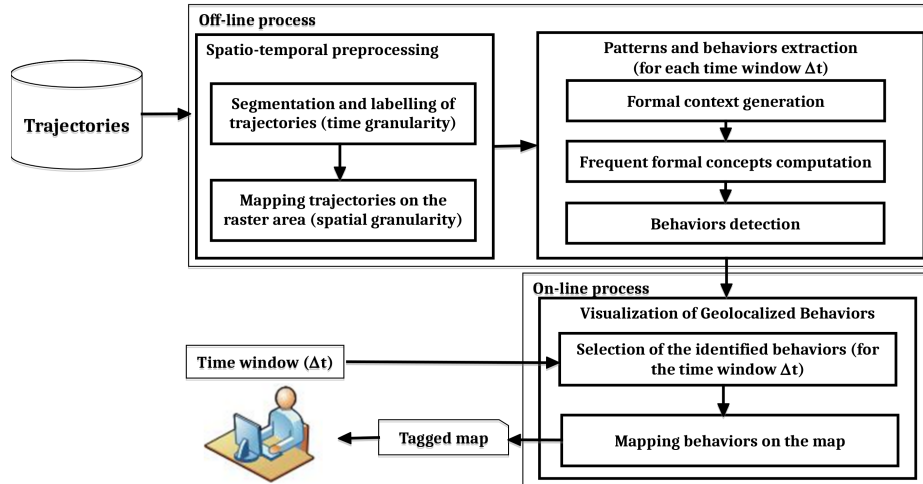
Trajectories

Off-line process

Spatio-temporal preprocessing

Segmentation and labelling of trajectories (time granularity)

Mapping trajectories on the raster area (spatial granularity)

Patterns and behaviors extraction (for each time window $\Delta t$)

Formal context generation

Frequent formal concepts computation

Behaviors detection

On-line process

Visualization of Geolocalized Behaviors

Time window ($\Delta t$)

Selection of the identified behaviors (for the time window $\Delta t$)

Tagged map

Mapping behaviors on the map